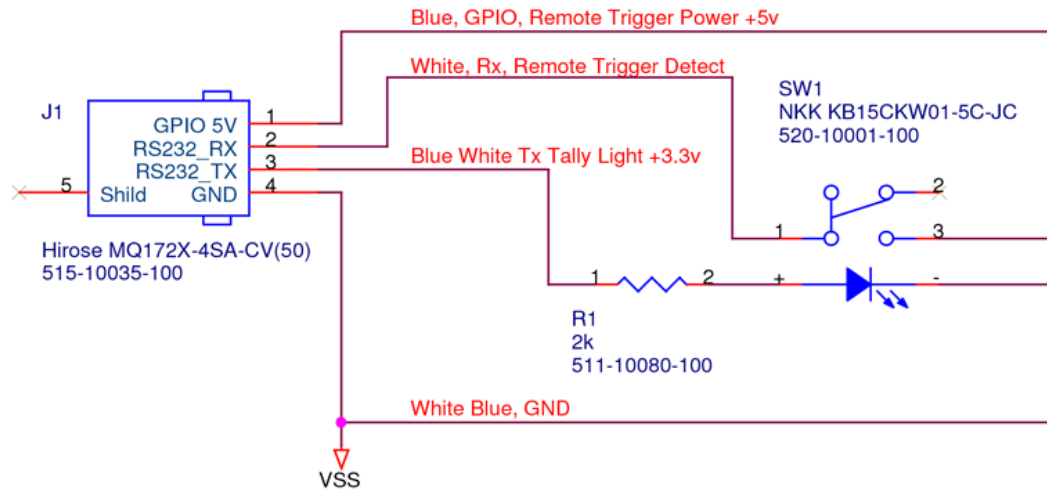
Blue, GPIO, Remote Trigger Power +5v

White, Rx, Remote Trigger Detect

J1

GPIO 5V 1
RS232_RX 2
RS232_TX 3
5 Shild GND 4

Blue White Tx Tally Light +3.3v

SW1
NKK KB15CKW01-5C-JC
520-10001-100

2
1
3

Hirose MQ172X-4SA-CV(50)
515-10035-100

1 2
+ -

R1
2k
511-10080-100

White Blue, GND

VSS